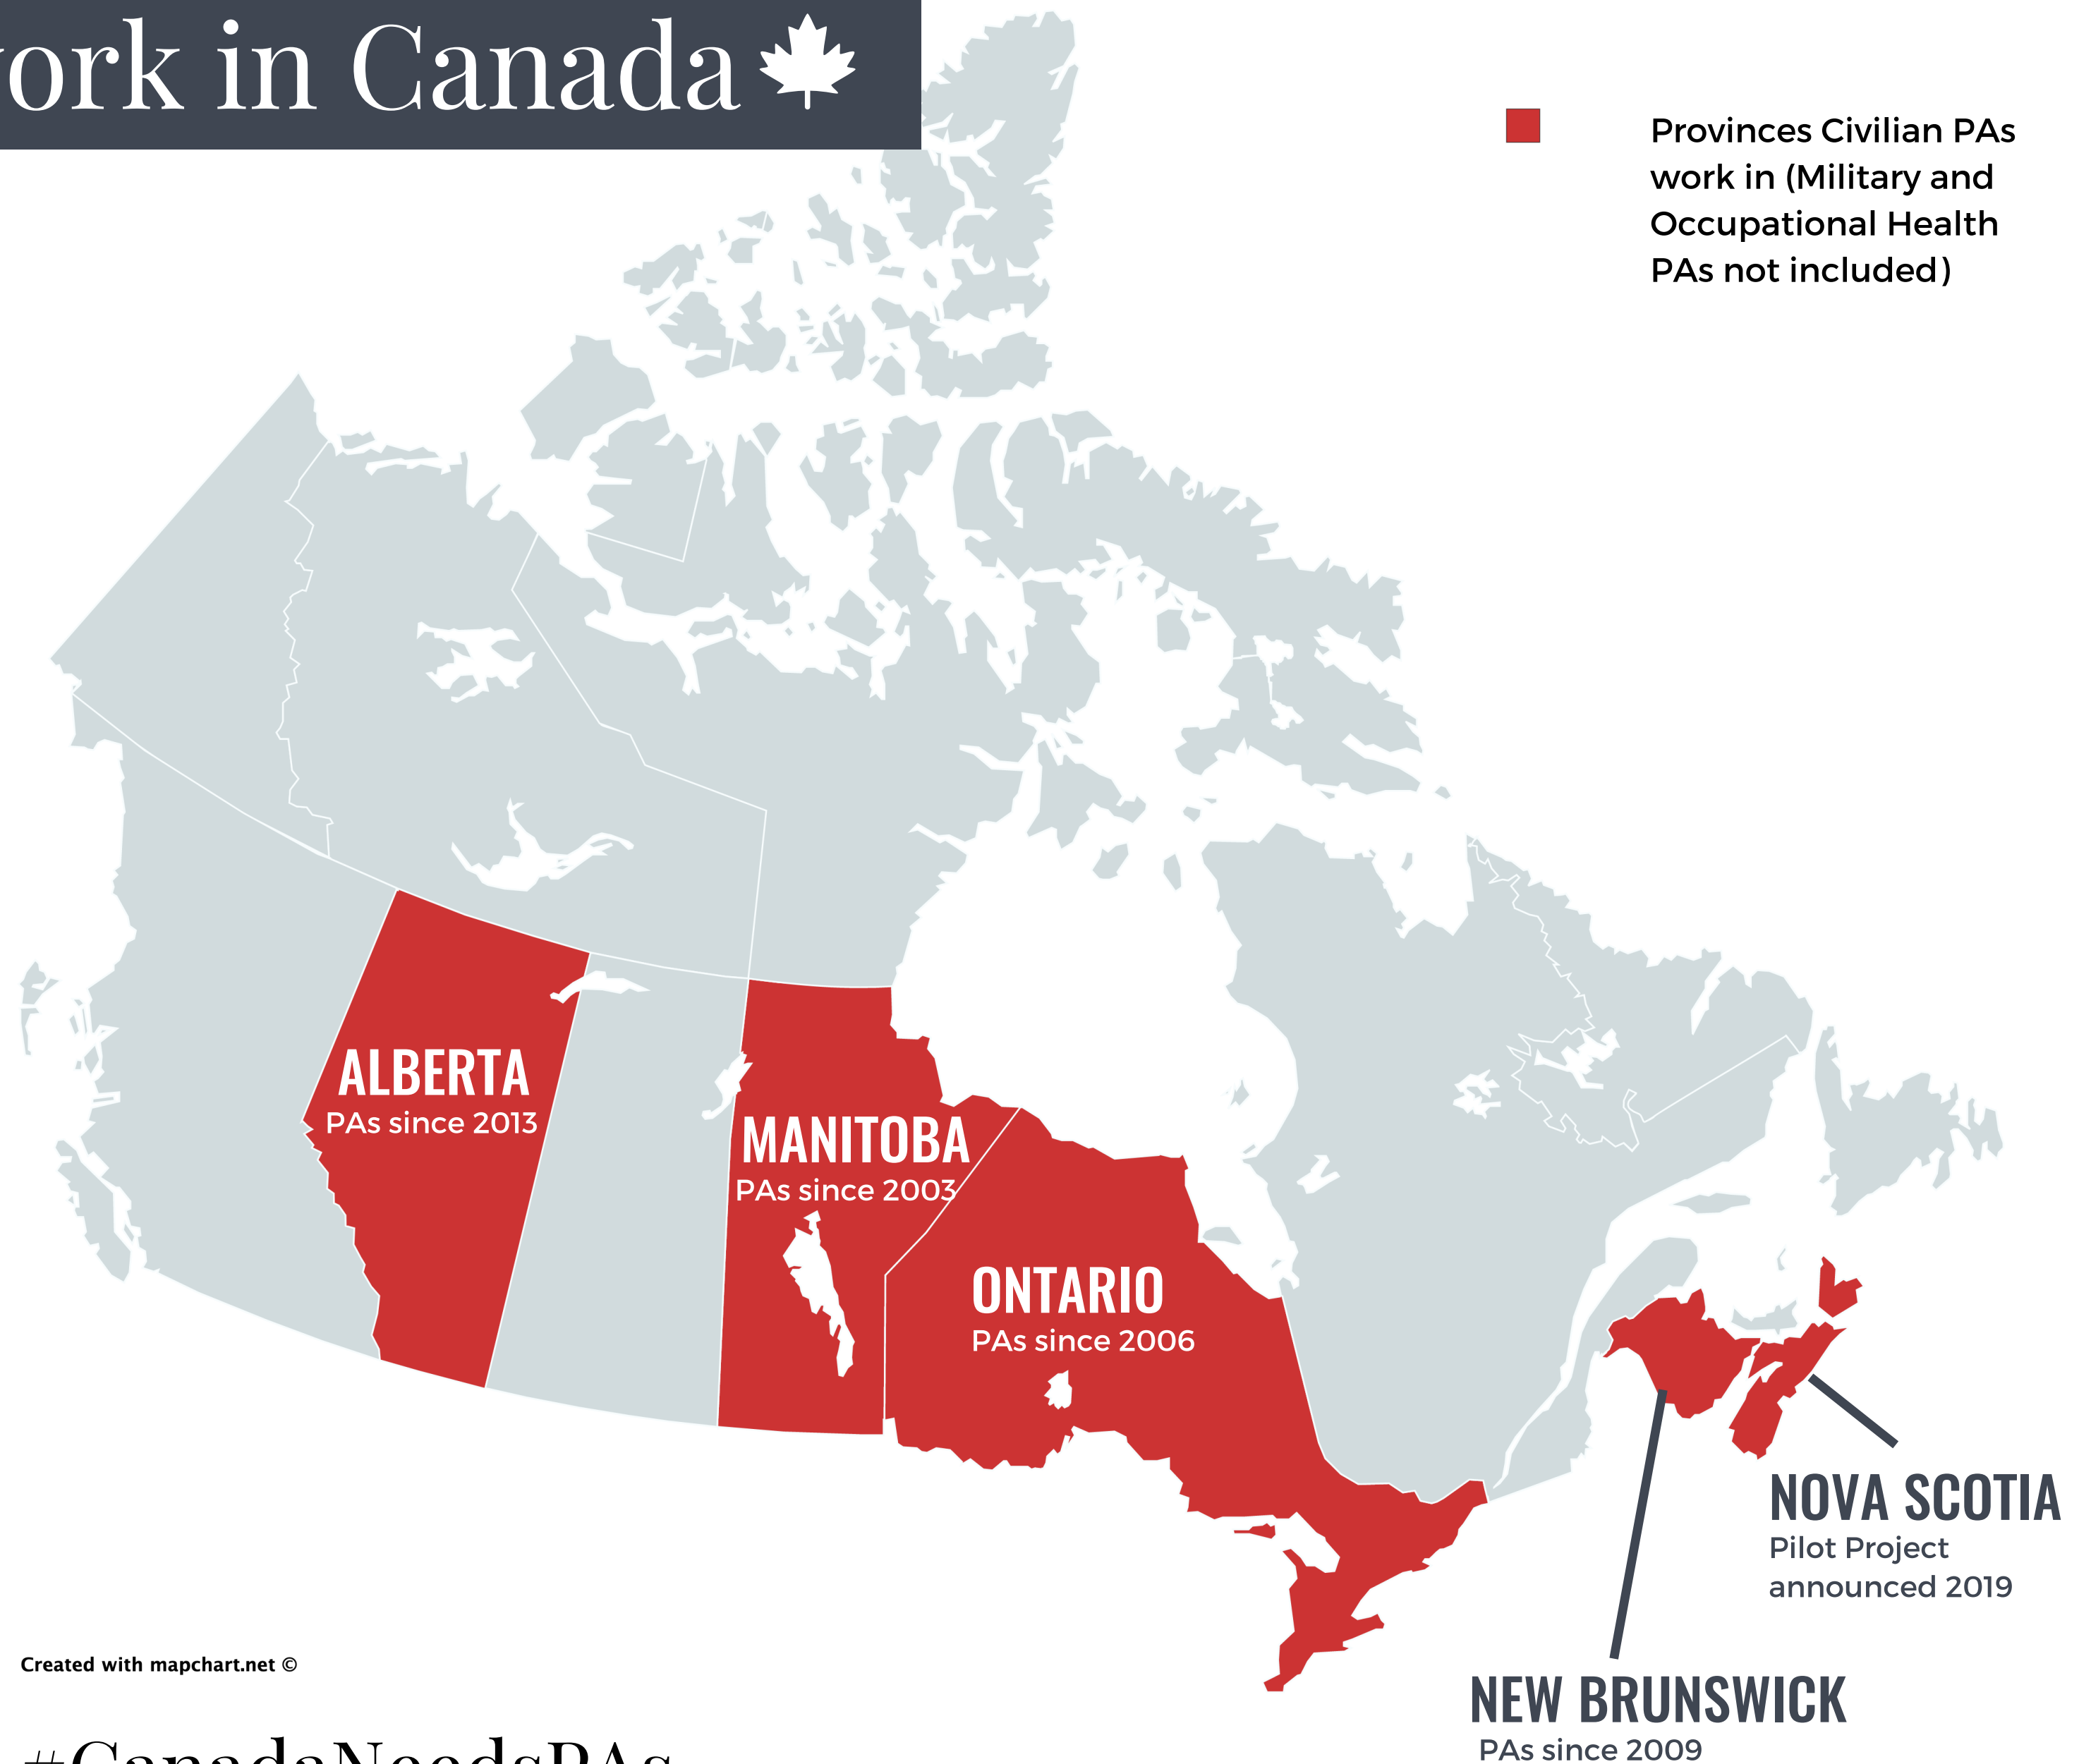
ork in Canada

Provinces Civilian PAs work in (Military and Occupational Health PAs not included)

ALBERTA
PAs since 2013

MANITOBA
PAs since 2003

ONTARIO
PAs since 2006

NOVA SCOTIA
Pilot Project announced 2019

NEW BRUNSWICK
PAs since 2009

Created with mapchart.net ©

#CanadaNeedsPAs